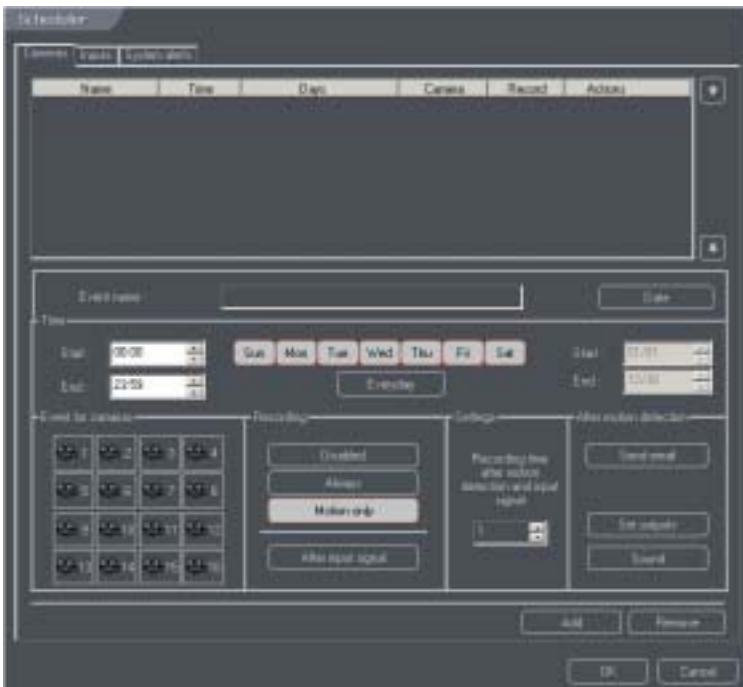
Scheduler

Cameras | Inputs | System alerts

| Name | Time | Days | Camera | Record | Actions |
|---|---|---|---|---|---|

Event name: | Date

Time
Start: 00:00
End: 23:59
Sun Mon Tue Wed Thu Fri Sat
Everyday
Start: 12/31
End: 12/30

Event for camera
1 2 3 4
5 6 7 8
9 10 11 12
13 14 15 16

Recording
Disabled
Always
Motion only
After input signal

Settings
Recording time after motion detection and input signal
1

After motion detection
Send email
Set outputs
Sound

Add | Remove

OK | Cancel